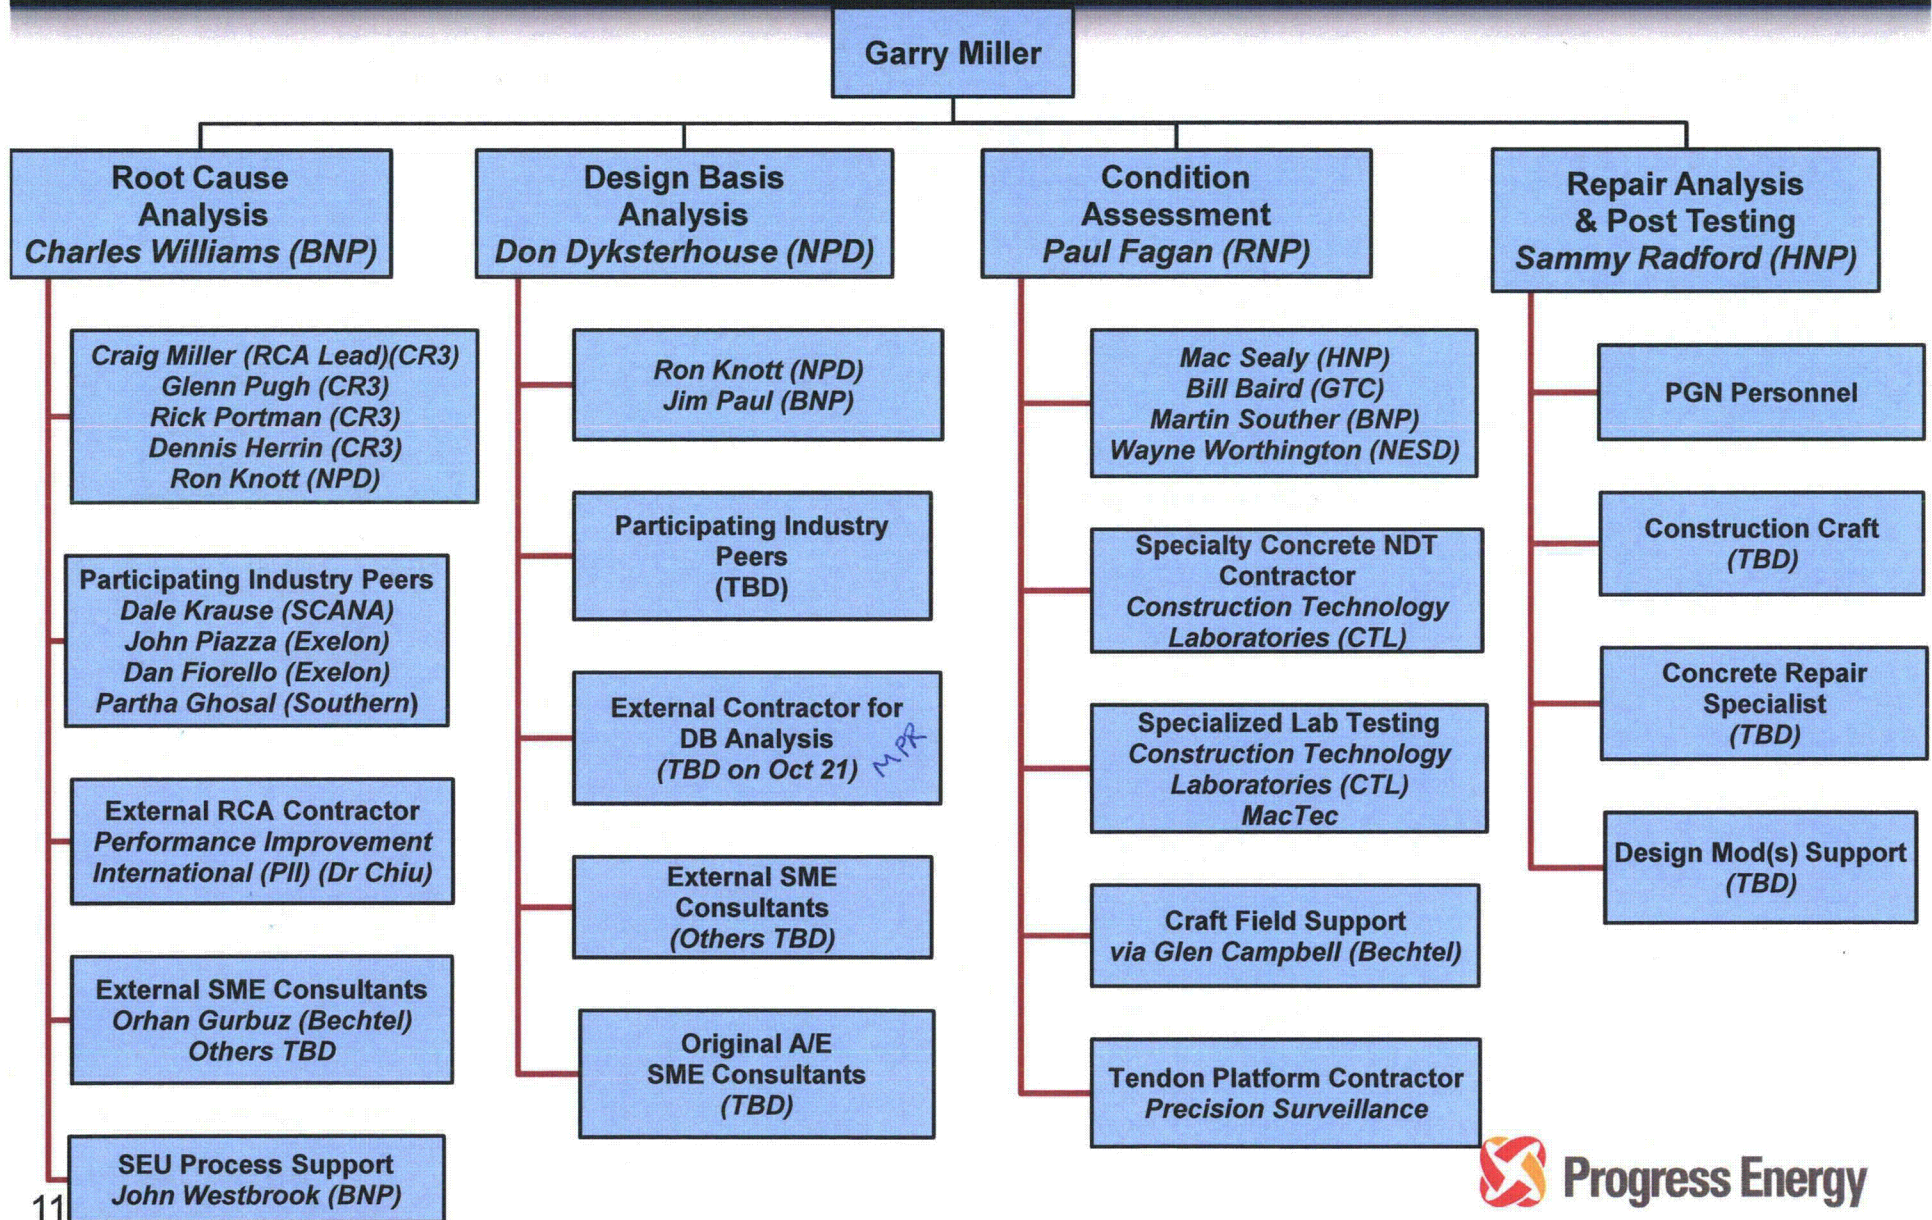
Garry Miller

Root Cause Analysis
Charles Williams (BNP)

Craig Miller (RCA Lead)(CR3)
Glenn Pugh (CR3)
Rick Portman (CR3)
Dennis Herrin (CR3)
Ron Knott (NPD)

Participating Industry Peers
Dale Krause (SCANA)
John Piazza (Exelon)
Dan Fiorello (Exelon)
Partha Ghosal (Southern)

External RCA Contractor
Performance Improvement International (PII) (Dr Chiu)

External SME Consultants
Orhan Gurbuz (Bechtel)
Others TBD

SEU Process Support
John Westbrook (BNP)

Design Basis Analysis
Don Dyksterhouse (NPD)

Ron Knott (NPD)
Jim Paul (BNP)

Participating Industry Peers
(TBD)

External Contractor for DB Analysis
(TBD on Oct 21) MPR

External SME Consultants
(Others TBD)

Original A/E SME Consultants
(TBD)

Condition Assessment
Paul Fagan (RNP)

Mac Sealy (HNP)
Bill Baird (GTC)
Martin Souther (BNP)
Wayne Worthington (NESD)

Specialty Concrete NDT Contractor
Construction Technology Laboratories (CTL)

Specialized Lab Testing
Construction Technology Laboratories (CTL)
MacTec

Craft Field Support
via Glen Campbell (Bechtel)

Tendon Platform Contractor
Precision Surveillance

Repair Analysis & Post Testing
Sammy Radford (HNP)

PGN Personnel

Construction Craft
(TBD)

Concrete Repair Specialist
(TBD)

Design Mod(s) Support
(TBD)

11

Progress Energy